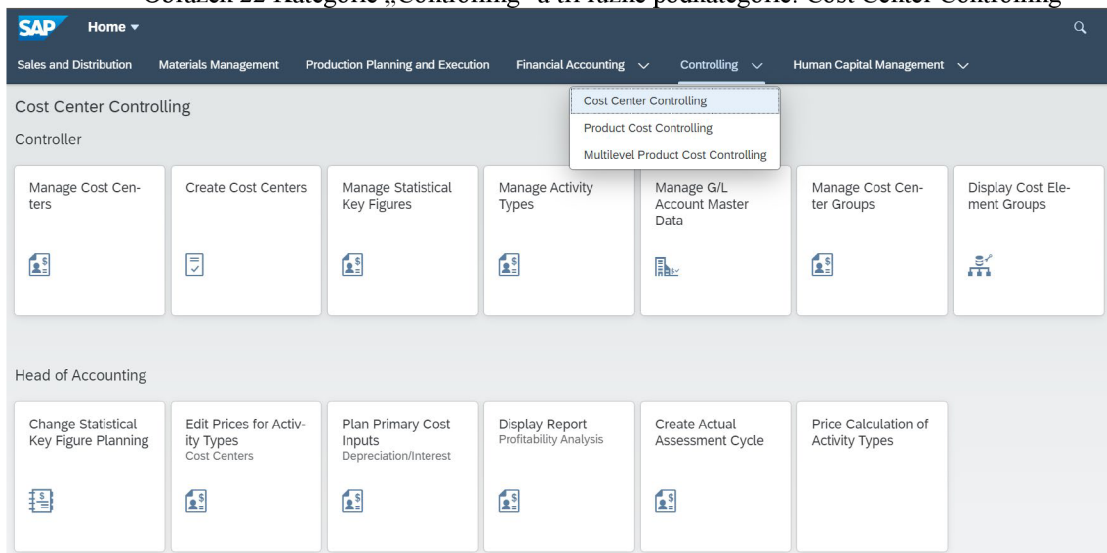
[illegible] 22 Kategorie „Controlling" a tři různé podkategorie: Cost Center Controlling

SAP Home ▾

Sales and Distribution Materials Management Production Planning and Execution Financial Accounting Controlling Human Capital Management

Cost Center Controlling

Product Cost Controlling

Multilevel Product Cost Controlling

Cost Center Controlling

Controller

Manage Cost Centers

Create Cost Centers

Manage Statistical Key Figures

Manage Activity Types

Manage G/L Account Master Data

Manage Cost Center Groups

Display Cost Element Groups

Head of Accounting

Change Statistical Key Figure Planning

Edit Prices for Activity Types
Cost Centers

Plan Primary Cost Inputs
Depreciation/Interest

Display Report
Profitability Analysis

Create Actual Assessment Cycle

Price Calculation of Activity Types